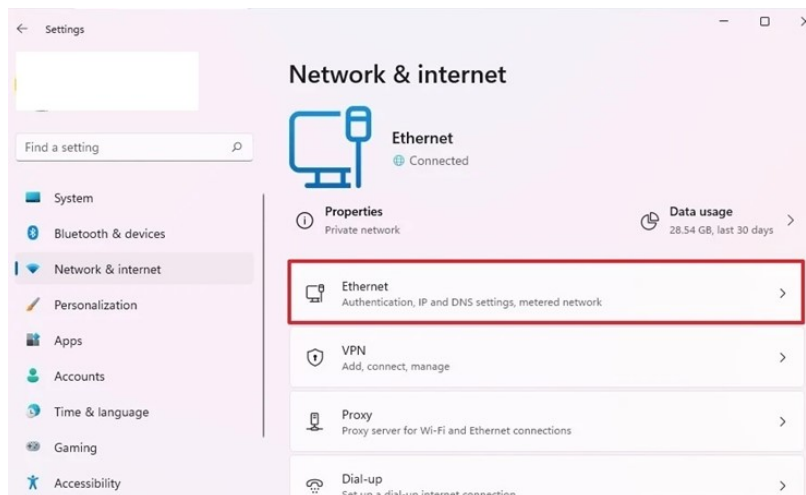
Settings

Find a setting

System
Bluetooth & devices
Network & internet
Personalization
Apps
Accounts
Time & language
Gaming
Accessibility

Network & internet

Ethernet
Connected

Properties
Private network

Data usage
28.54 GB, last 30 days

Ethernet
Authentication, IP and DNS settings, metered network

VPN
Add, connect, manage

Proxy
Proxy server for Wi-Fi and Ethernet connections

Dial-up
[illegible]